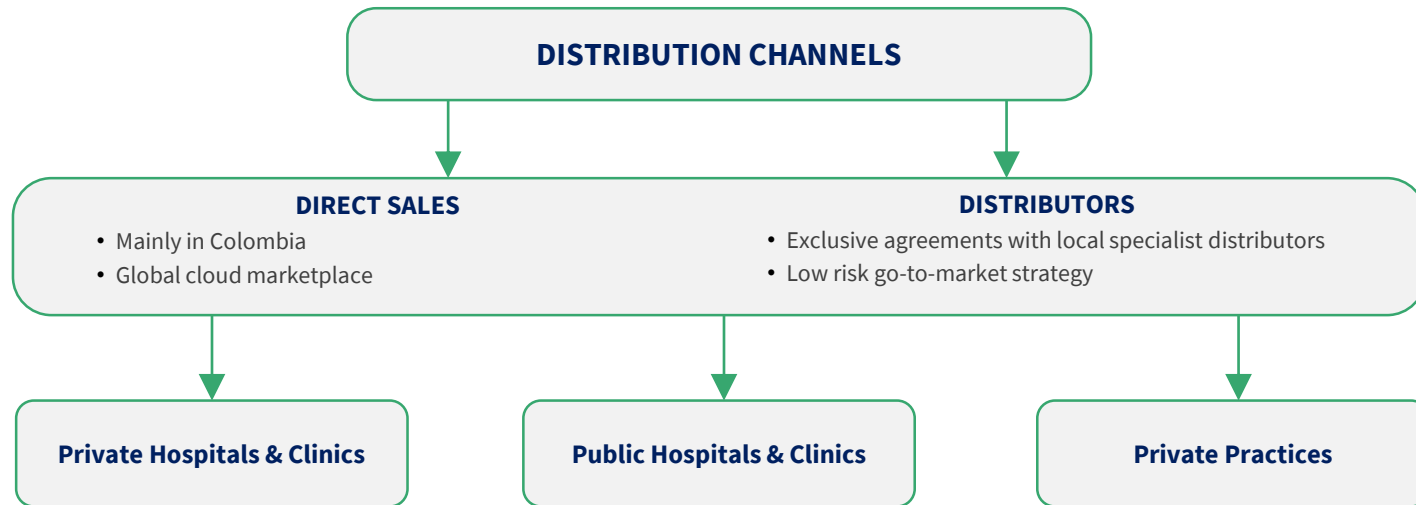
DISTRIBUTION CHANNELS

DIRECT SALES
• Mainly in Colombia
• Global cloud marketplace

DISTRIBUTORS
• Exclusive agreements with local specialist distributors
• Low risk go-to-market strategy

Private Hospitals & Clinics

Public Hospitals & Clinics

Private Practices